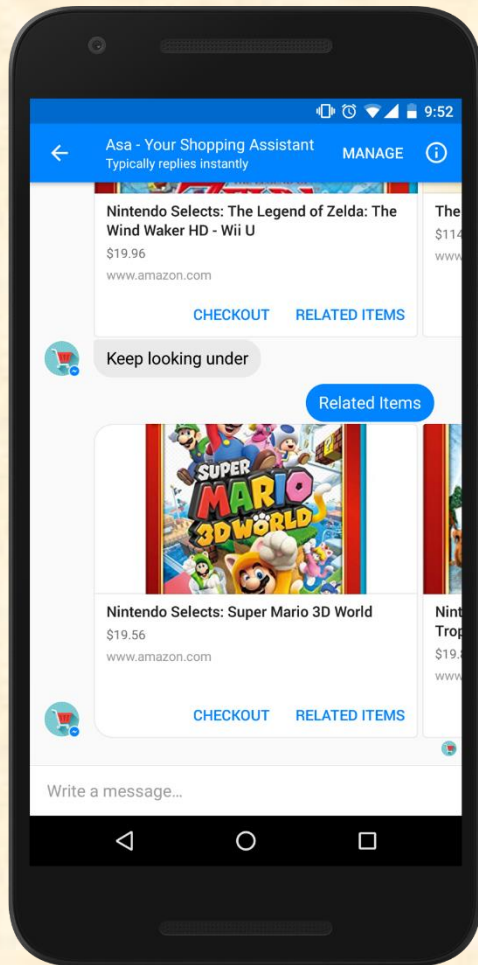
9:52

Asa - Your Shopping Assistant
Typically replies instantly

MANAGE

Nintendo Selects: The Legend of Zelda: The Wind Waker HD - Wii U
$19.96
www.amazon.com

CHECKOUT RELATED ITEMS

The
$114
www

Keep looking under

Related Items

SUPER MARIO 3D WORLD

Nintendo Selects: Super Mario 3D World
$19.56
www.amazon.com

CHECKOUT RELATED ITEMS

Nint
Trop
$19.
www

Write a message...